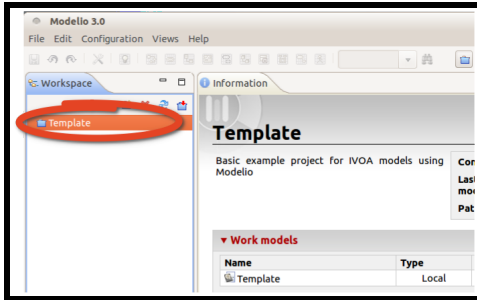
Modelio 3.0

File Edit Configuration Views Help

Workspace

Information

Template

Template

Basic example project for IVOA models using Modelio

Co

Las mo

Pat

▾ Work models

| Name | Type |
|---|---|
| Template | Local |